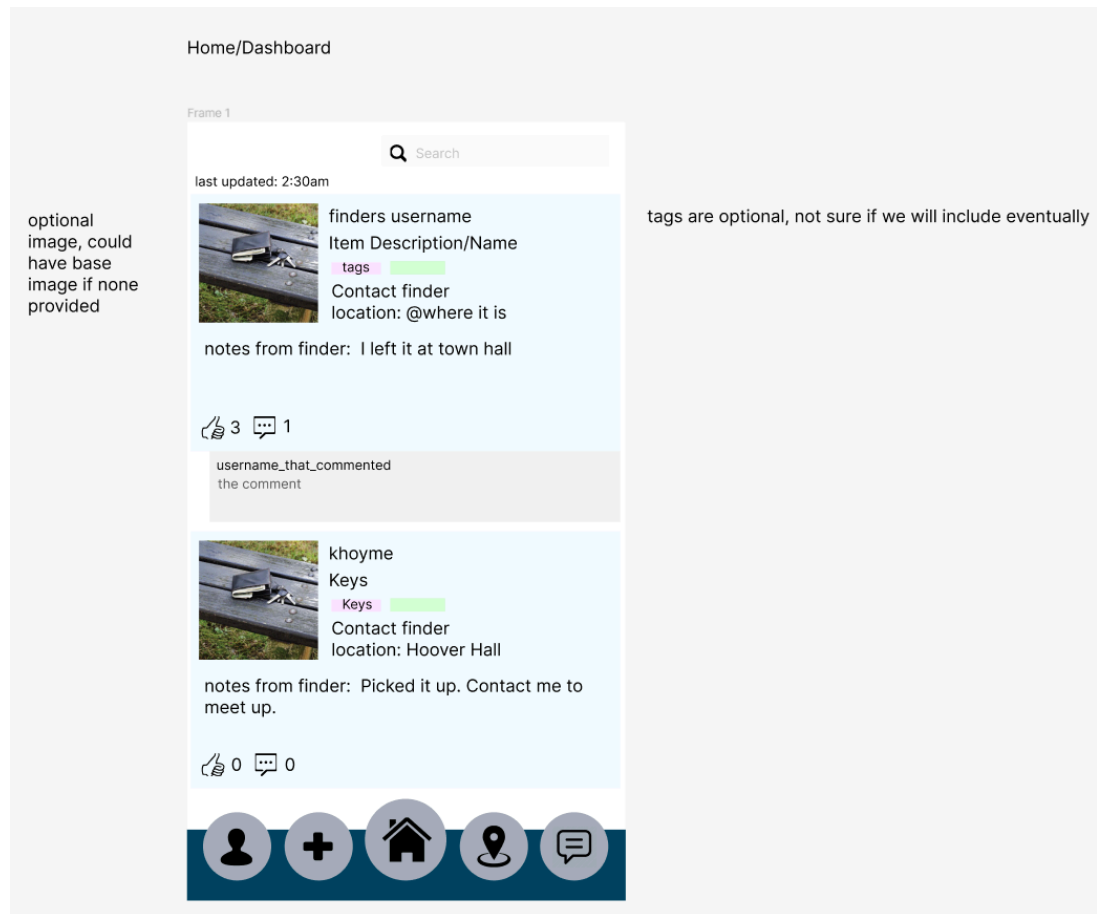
Home/Dashboard

Frame 1

Search

last updated: 2:30am

optional image, could have base image if none provided

finders username
Item Description/Name
tags
Contact finder
location: @where it is

tags are optional, not sure if we will include eventually

notes from finder: I left it at town hall

3 1

username_that_commented
the comment

khoyme
Keys
Keys
Contact finder
location: Hoover Hall

notes from finder: Picked it up. Contact me to meet up.

0 0